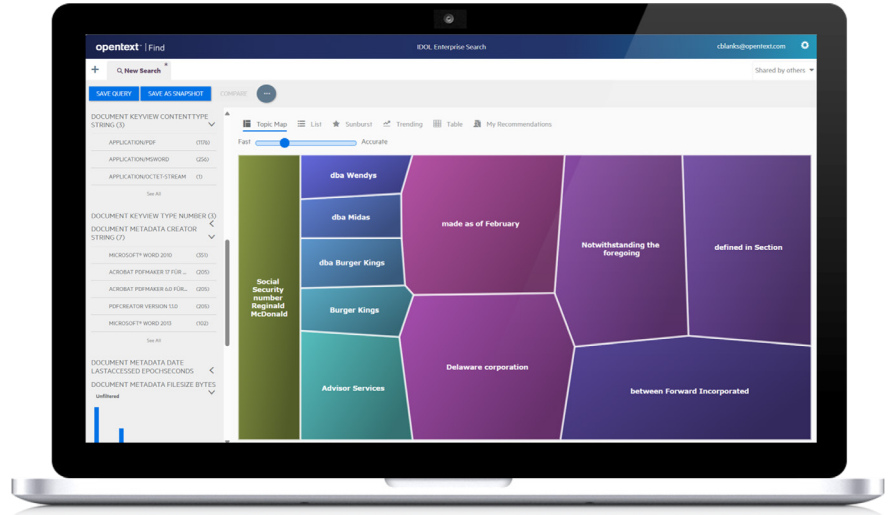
opentext | Find

IDOL Enterprise Search

cblanks@opentext.com

+ New Search ×

Shared by others

SAVE QUERY
SAVE AS SNAPSHOT
COMPARE
...

DOCUMENT KEYVIEW CONTENTTYPE STRING (3)

APPLICATION/PDF (1176)
APPLICATION/MSWORD (256)
APPLICATION/OCTET-STREAM (1)

See All

DOCUMENT KEYVIEW TYPE NUMBER (3)

DOCUMENT METADATA CREATOR STRING (7)

MICROSOFT® WORD 2010 (351)
ACROBAT PDFMAKER 17 FÜR ... (205)
ACROBAT PDFMAKER 6.0 FÜR... (205)
PDFCREATOR VERSION 1.3.0 (205)
MICROSOFT® WORD 2013 (102)

See All

DOCUMENT METADATA DATE LASTACCESSED EPOCHSECONDS

DOCUMENT METADATA FILESIZE BYTES

Unfiltered

Topic Map
List
Sunburst
Trending
Table
My Recommendations

Fast
Accurate

Social Security number Reginald McDonald

dba Wendys

dba Midas

dba Burger Kings

Burger Kings

Advisor Services

made as of February

Delaware corporation

Notwithstanding the foregoing

defined in Section

between Forward Incorporated